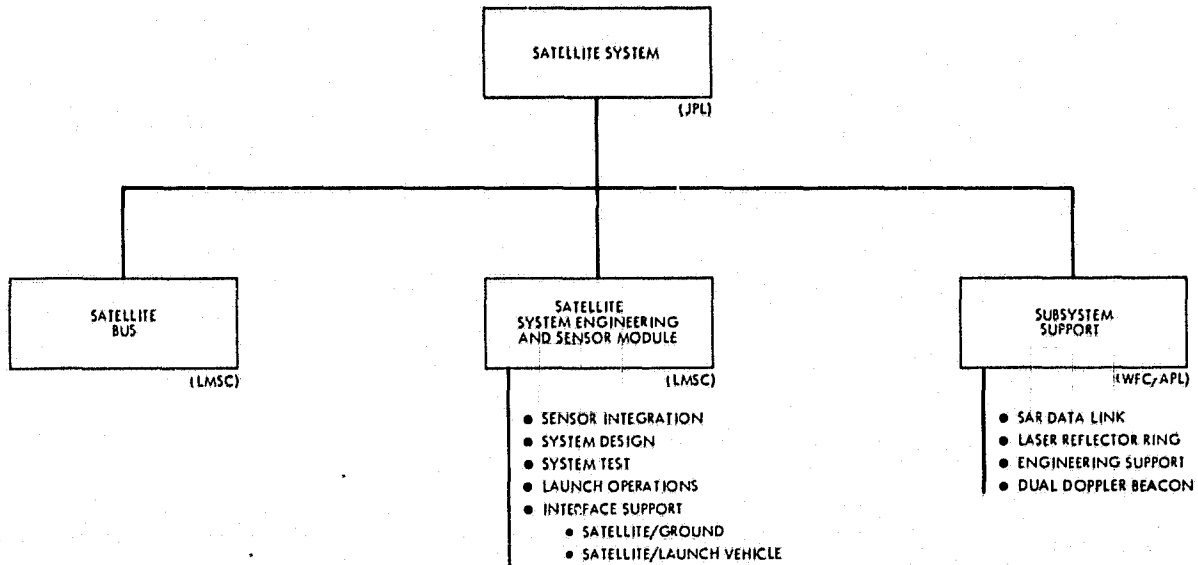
SATELLITE SYSTEM
(JPL)

SATELLITE BUS
(LMSC)

SATELLITE SYSTEM ENGINEERING AND SENSOR MODULE
(LMSC)

• SENSOR INTEGRATION
• SYSTEM DESIGN
• SYSTEM TEST
• LAUNCH OPERATIONS
• INTERFACE SUPPORT
• SATELLITE/GROUND
• SATELLITE/LAUNCH VEHICLE

SUBSYSTEM SUPPORT
(WFC/APL)

• SAR DATA LINK
• LASER REFLECTOR RING
• ENGINEERING SUPPORT
• DUAL DOPPLER BEACON